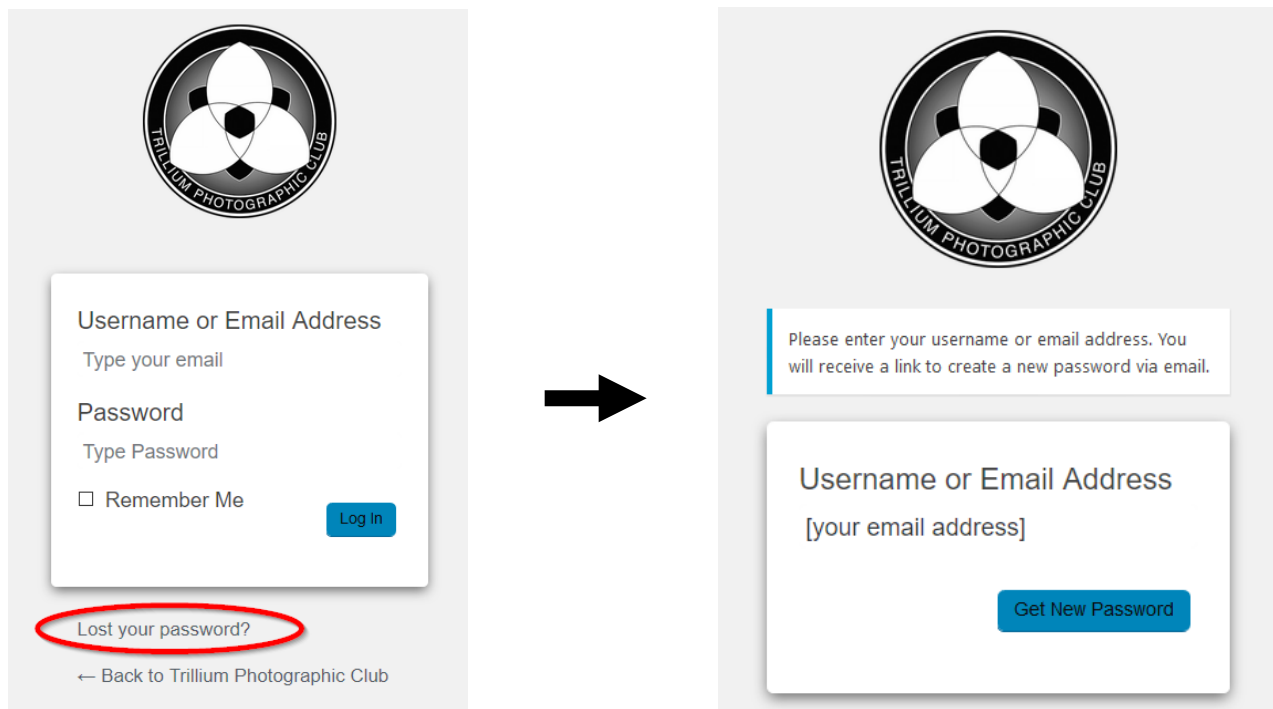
TRILLIUM PHOTOGRAPHIC CLUB

Username or Email Address
Type your email

Password
Type Password

☐ Remember Me

Log In

Lost your password?

← Back to Trillium Photographic Club

TRILLIUM PHOTOGRAPHIC CLUB

Please enter your username or email address. You will receive a link to create a new password via email.

Username or Email Address
[your email address]

Get New Password